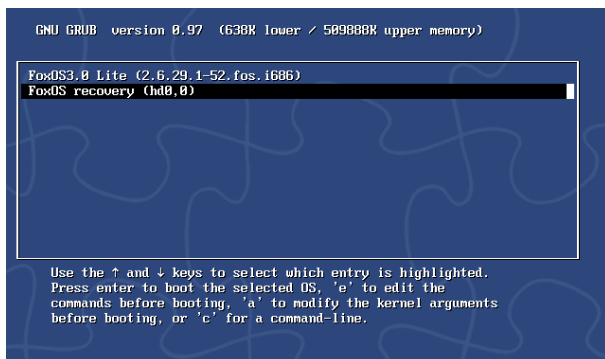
GNU GRUB version 0.97 (638K lower / 509888K upper memory)

FoxOS3.0 Lite (2.6.29.1-52.fos.i686)
FoxOS recovery (hd0,0)

Use the ↑ and ↓ keys to select which entry is highlighted. Press enter to boot the selected OS, 'e' to edit the commands before booting, 'a' to modify the kernel arguments before booting, or 'c' for a command-line.